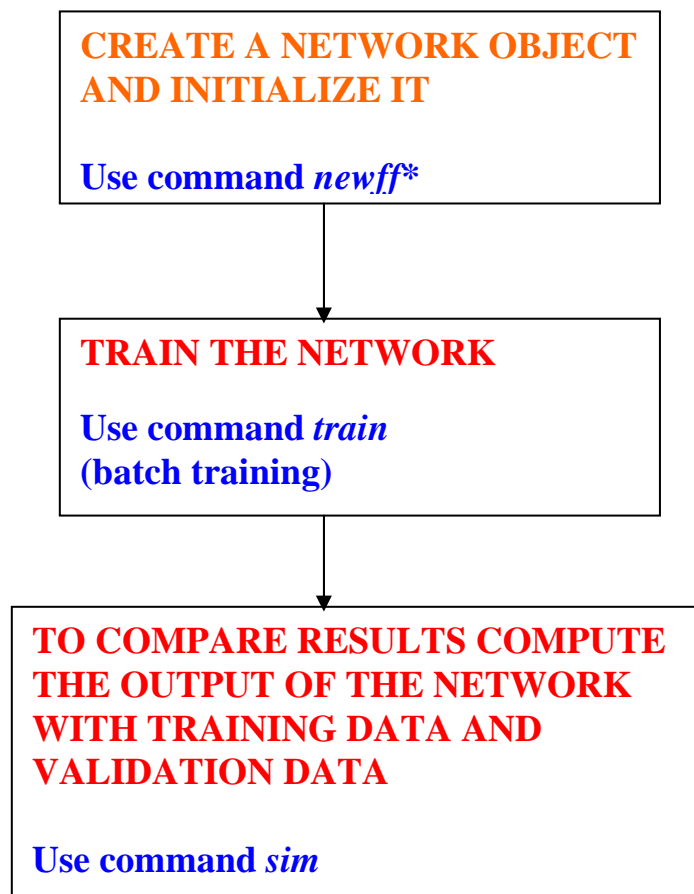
CREATE A NETWORK OBJECT AND INITIALIZE IT

Use command newff*

TRAIN THE NETWORK

Use command train
(batch training)

TO COMPARE RESULTS COMPUTE THE OUTPUT OF THE NETWORK WITH TRAINING DATA AND VALIDATION DATA

Use command sim